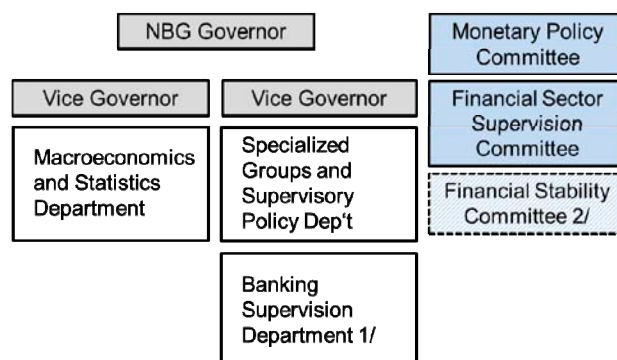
NBG Governor

Monetary Policy Committee

Vice Governor

Vice Governor

Financial Sector Supervision Committee

Macroeconomics and Statistics Department

Specialized Groups and Supervisory Policy Dep't

Financial Stability Committee 2/

Banking Supervision Department 1/